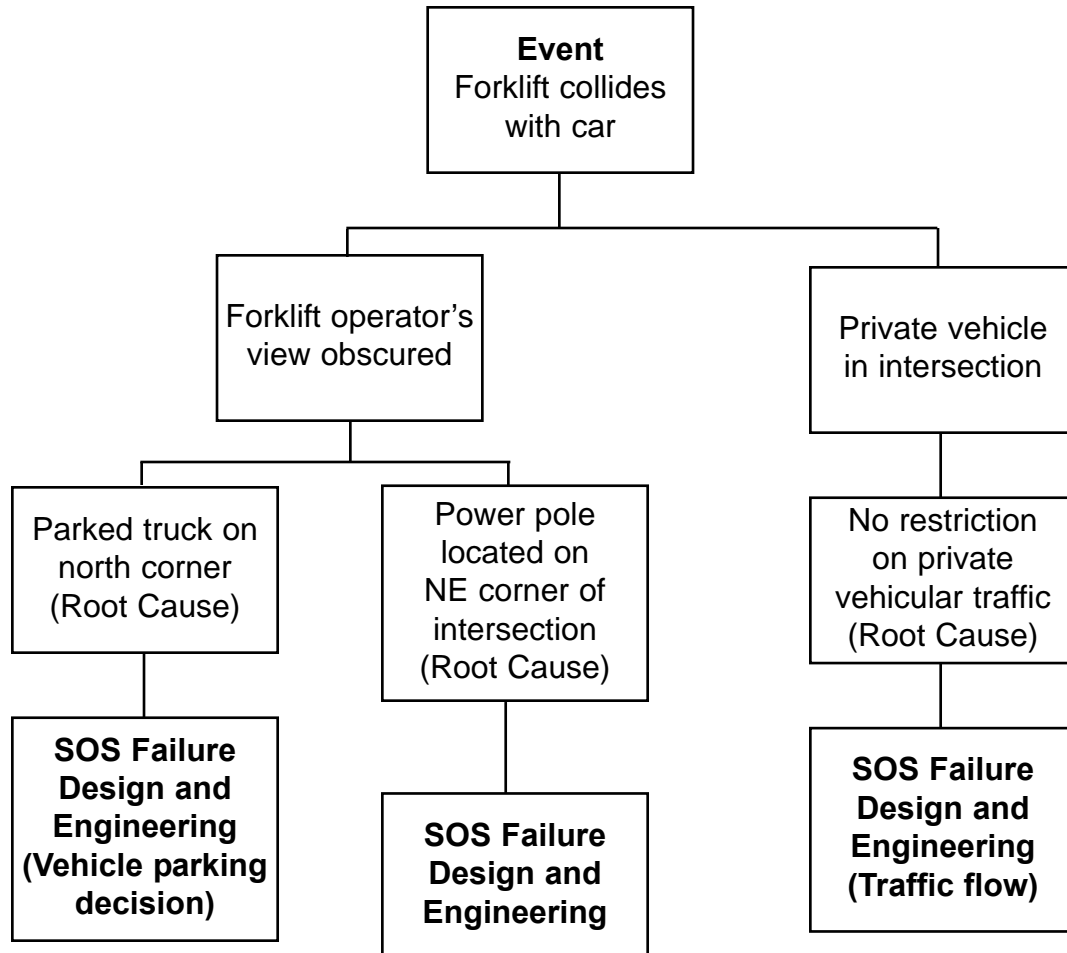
**Event**
Forklift collides with car

Forklift operator's view obscured

Private vehicle in intersection

Parked truck on north corner (Root Cause)

Power pole located on NE corner of intersection (Root Cause)

No restriction on private vehicular traffic (Root Cause)

**SOS Failure Design and Engineering (Vehicle parking decision)**

**SOS Failure Design and Engineering**

**SOS Failure Design and Engineering (Traffic flow)**